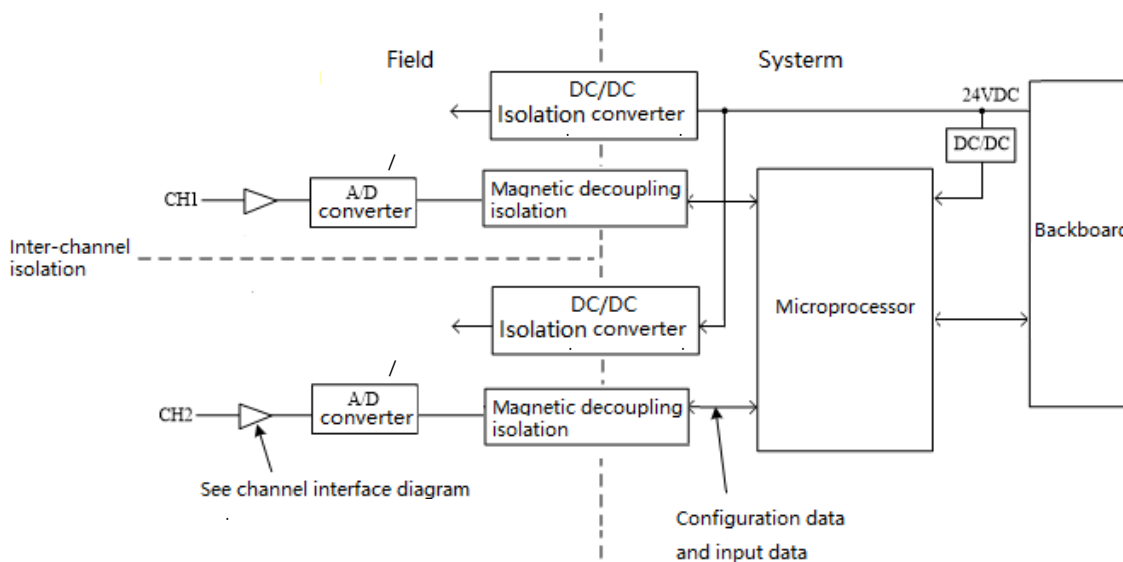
Field

Systerm

DC/DC Isolation converter

24VDC

DC/DC

CH1

A/D converter

Magnetic decoupling isolation

Backboard

Inter-channel isolation

DC/DC Isolation converter

Microprocessor

CH2

A/D converter

Magnetic decoupling isolation

See channel interface diagram

Configuration data and input data